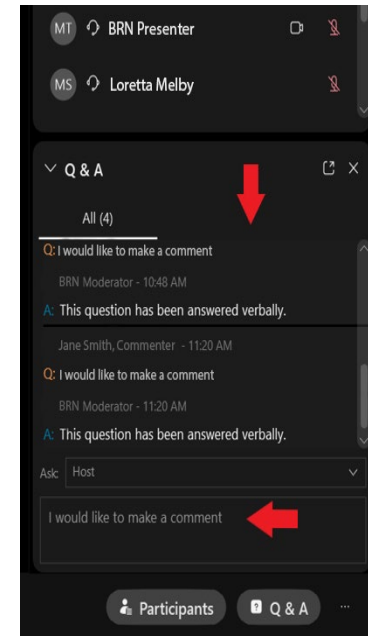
MT BRN Presenter

MS Loretta Melby

Q & A

All (4)

Q: I would like to make a comment

BRN Moderator - 10:48 AM

A: This question has been answered verbally.

Jane Smith, Commenter - 11:20 AM

Q: I would like to make a comment

BRN Moderator - 11:20 AM

A: This question has been answered verbally.

Ask: Host

I would like to make a comment

Participants

Q & A

...